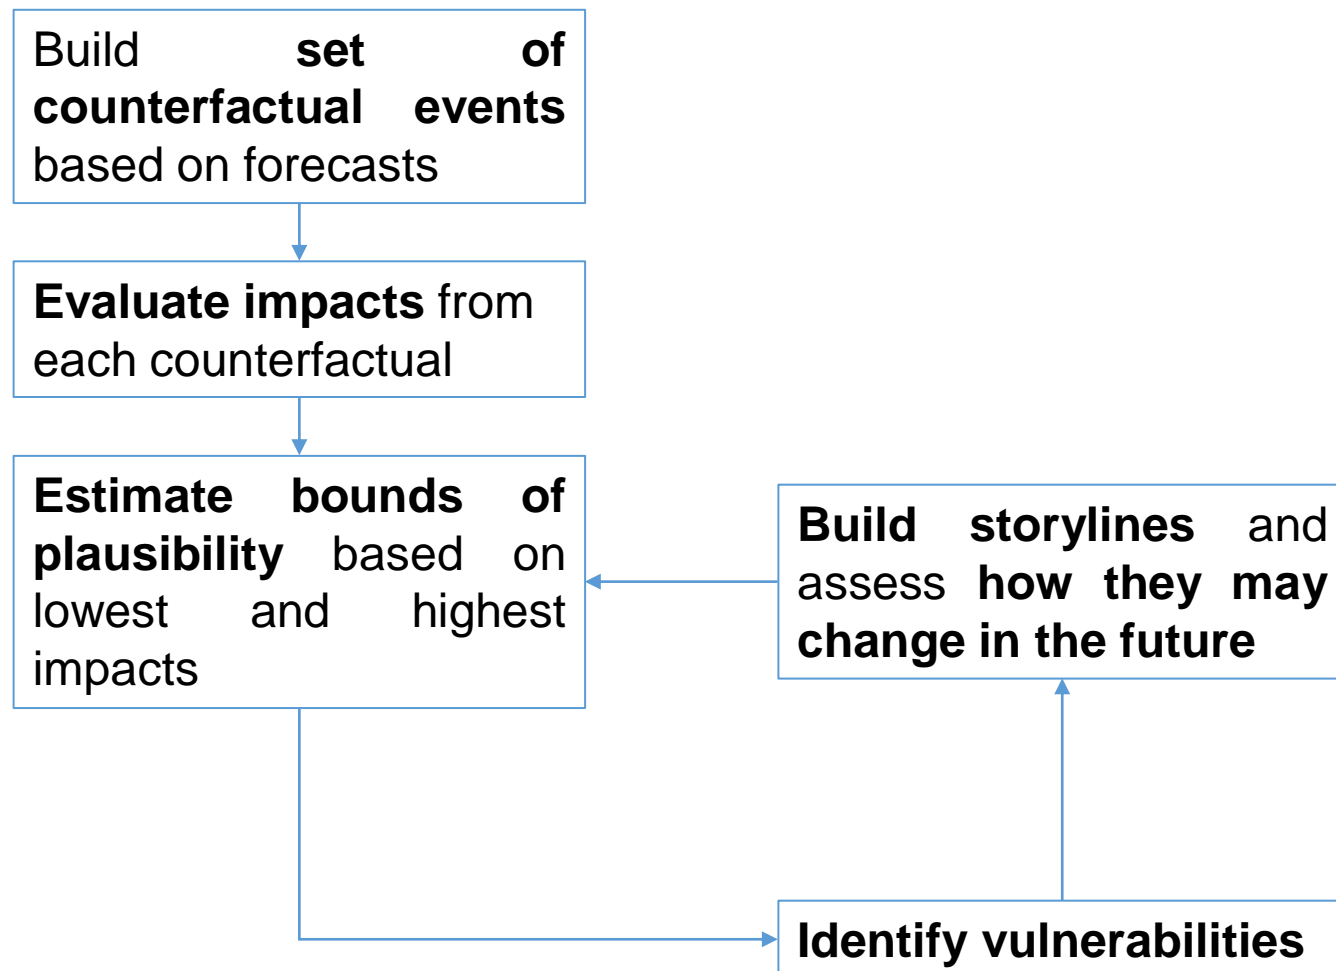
Build set of counterfactual events based on forecasts

Evaluate impacts from each counterfactual

Estimate bounds of plausibility based on lowest and highest impacts

Build storylines and assess how they may change in the future

Identify vulnerabilities